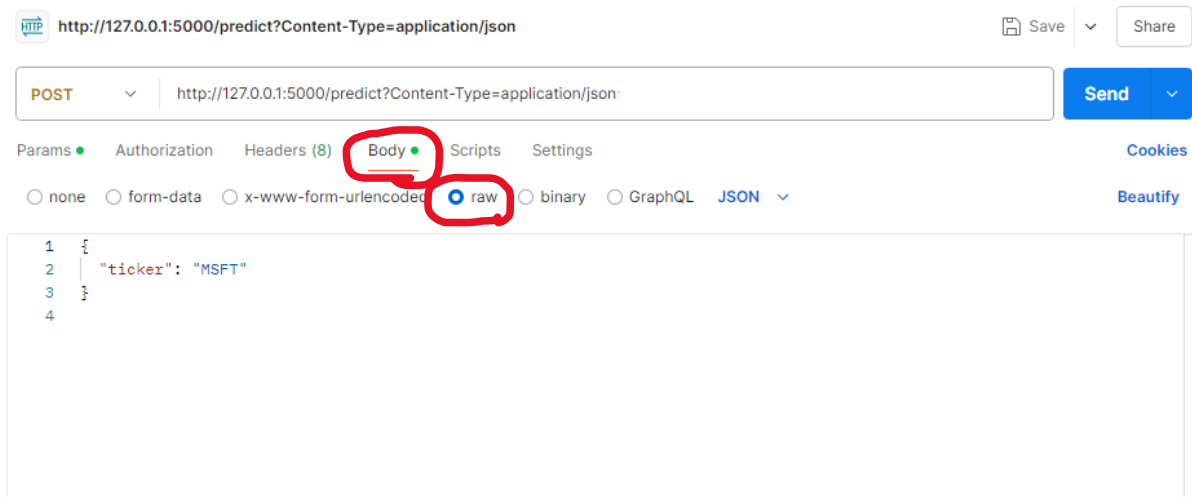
HTTP http://127.0.0.1:5000/predict?Content-Type=application/json

Save

Share

POST

http://127.0.0.1:5000/predict?Content-Type=application/json

Send

Params

Authorization

Headers (8)

Body

Scripts

Settings

Cookies

none

form-data

x-www-form-urlencoded

raw

binary

GraphQL

JSON

Beautify

1 {
2 "ticker": "MSFT"
3 }
4